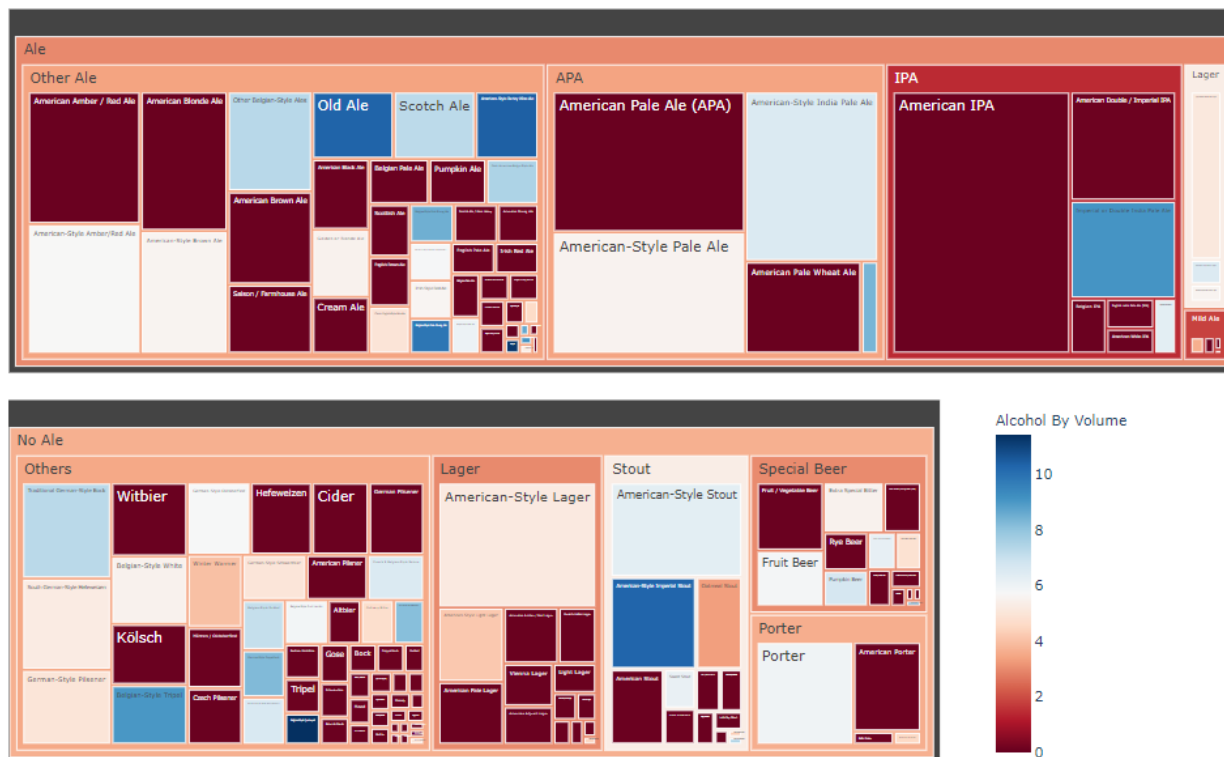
Ale

Other Ale

American Amber / Red Ale

American Blonde Ale

Other Belgian-Style Ales

Old Ale

Scotch Ale

American-Style Amber/Red Ale

American-Style Brown Ale

American Brown Ale

Saison / Farmhouse Ale

American Black Ale

Belgian Pale Ale

Pumpkin Ale

Cream Ale

Scottish Ale

English Pale Ale

Irish Red Ale

APA

American Pale Ale (APA)

American-Style India Pale Ale

American-Style Pale Ale

American Pale Wheat Ale

IPA

American IPA

American Double / Imperial IPA

Imperial or Double India Pale Ale

Belgian IPA

American White IPA

Lager

Mild Ale

No Ale

Others

Witbier

Hefeweizen

Cider

German Pilsener

Belgian-Style White

Winter Warmer

American Pilsner

Kölsch

Gose

Bock

Tripel

Belgian-Style Tripel

Czech Pilsener

Altbier

German-Style Pilsener

Lager

American-Style Lager

American Pale Lager

Vienna Lager

Light Lager

Stout

American-Style Stout

American-Style Imperial Stout

Oatmeal Stout

American Stout

Special Beer

Fruit / Vegetable Beer

Rye Beer

Fruit Beer

Pumpkin Beer

Porter

Porter

American Porter

Alcohol By Volume

10

8

6

4

2

0